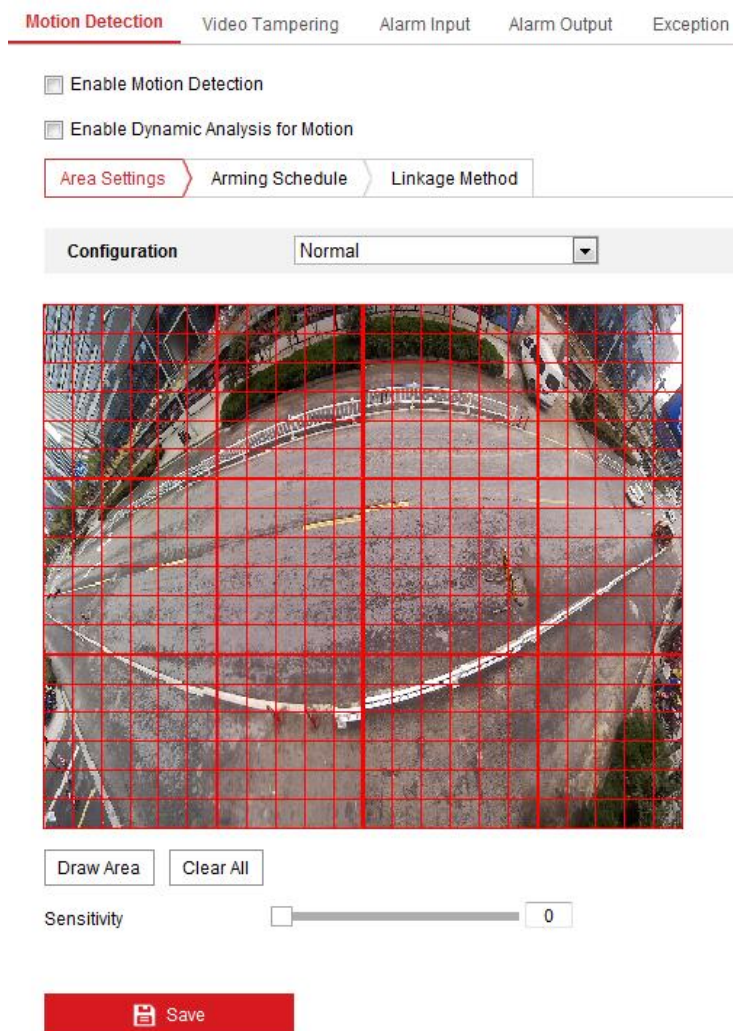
Motion Detection Video Tampering Alarm Input Alarm Output Exception

Enable Motion Detection

Enable Dynamic Analysis for Motion

Area Settings Arming Schedule Linkage Method

Configuration Normal

Draw Area Clear All

Sensitivity 0

Save